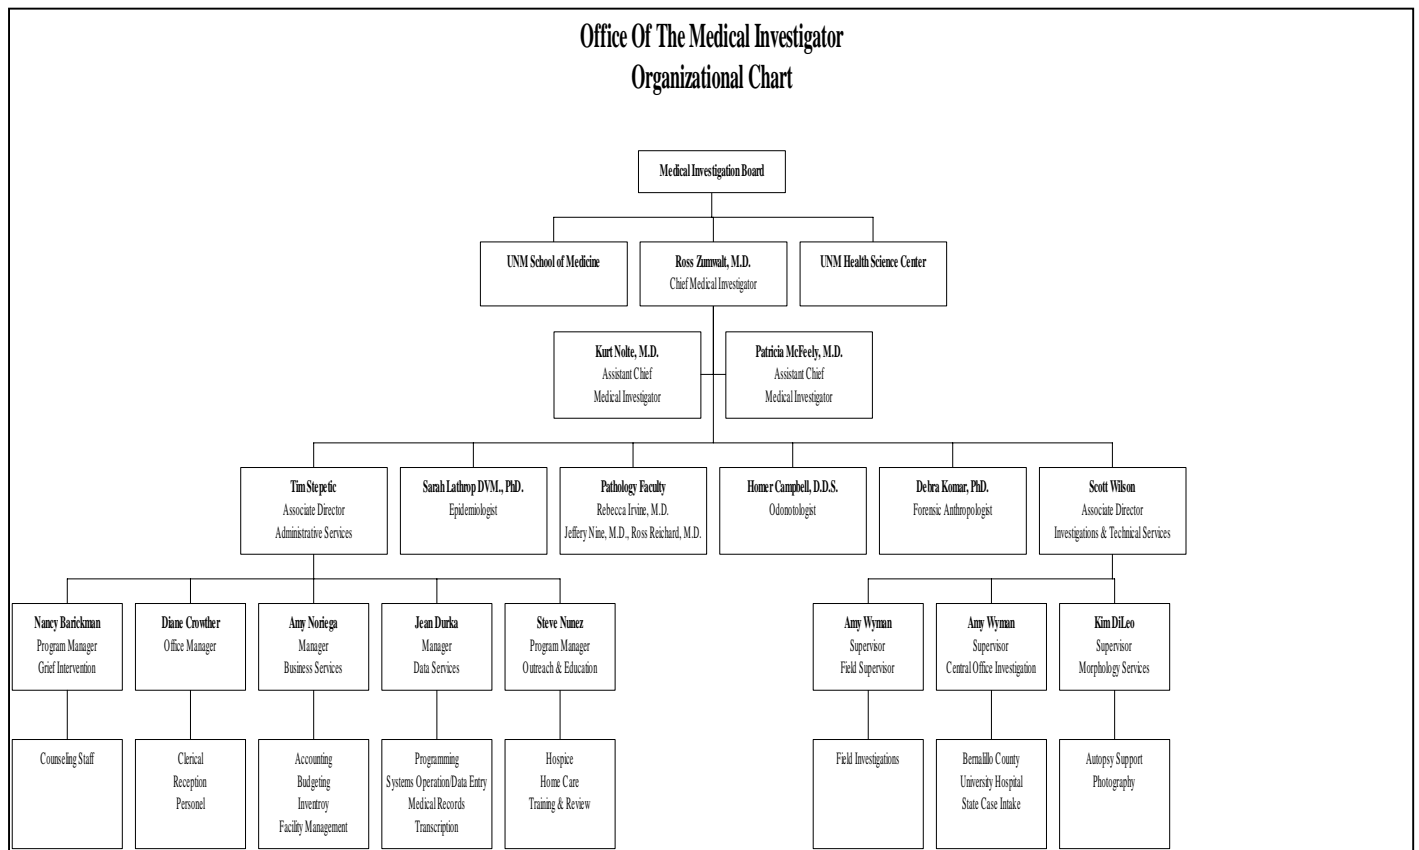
Office Of The Medical Investigator
Organizational Chart

Medical Investigation Board

UNM School of Medicine

Ross Zumwalt, M.D.
Chief Medical Investigator

UNM Health Science Center

Kurt Nolte, M.D.
Assistant Chief
Medical Investigator

Patricia McFeely, M.D.
Assistant Chief
Medical Investigator

Tim Stepetic
Associate Director
Administrative Services

Sarah Lathrop DVM., PhD.
Epidemiologist

Pathology Faculty
Rebecca Irvine, M.D.
Jeffery Nine, M.D., Ross Reichard, M.D.

Homer Campbell, D.D.S.
Odonotologist

Debra Komar, PhD.
Forensic Anthropologist

Scott Wilson
Associate Director
Investigations & Technical Services

Nancy Barickman
Program Manager
Grief Intervention

Diane Crowther
Office Manager

Amy Noriega
Manager
Business Services

Jean Durka
Manager
Data Services

Steve Nunez
Program Manager
Outreach & Education

Amy Wyman
Supervisor
Field Supervisor

Amy Wyman
Supervisor
Central Office Investigation

Kim DiLeo
Supervisor
Morphology Services

Counseling Staff

Clerical
Reception
Personel

Accounting
Budgeting
Inventroy
Facility Management

Programming
Systems Operation/Data Entry
Medical Records
Transcription

Hospice
Home Care
Training & Review

Field Investigations

Bernalillo County
University Hospital
State Case Intake

Autopsy Support
Photography